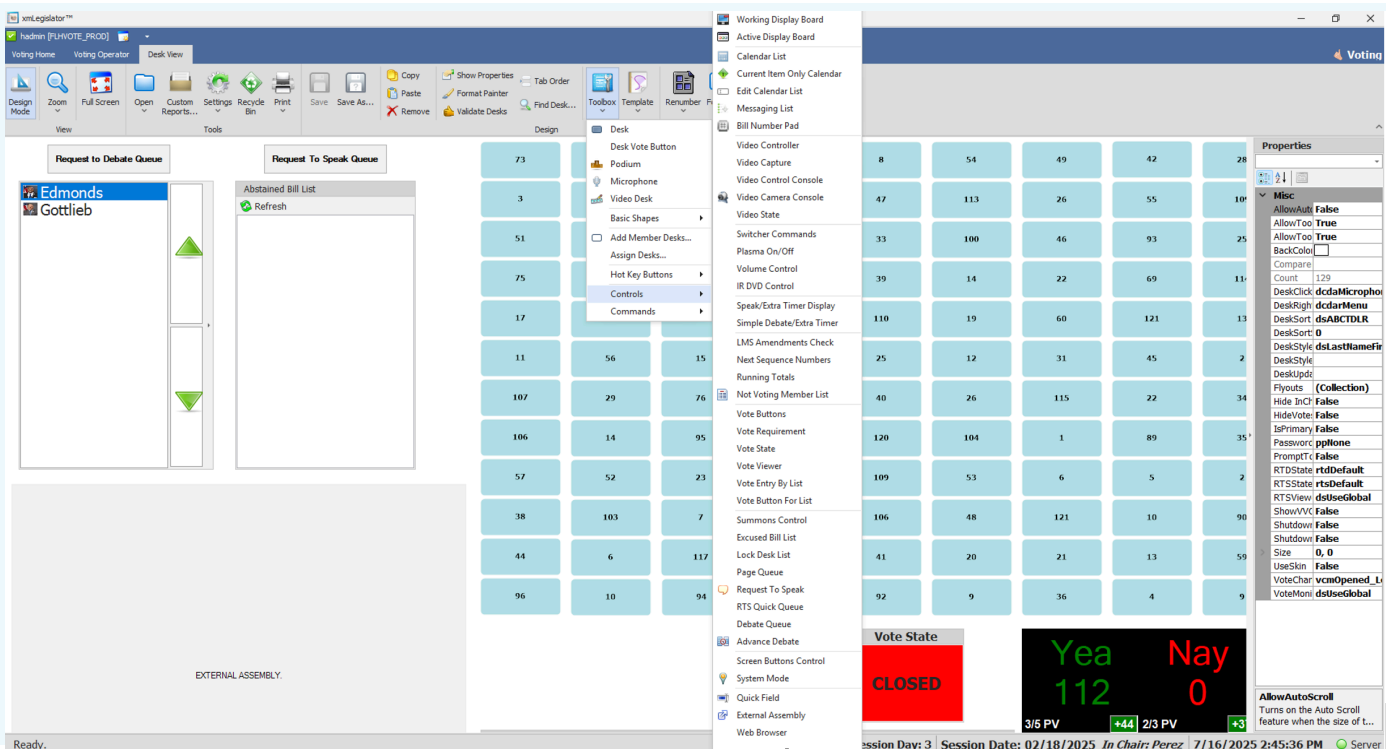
xmLegislator™

hadmin [FLHVOTE_PROD]

Voting Home | Voting Operator | Desk View

Voting

Design Mode | Zoom | Full Screen | Open | Custom Reports... | Settings | Recycle Bin | Print | Save | Save As... | Copy | Paste | Remove | Show Properties | Format Painter | Validate Desks | Tab Order | Find Desk... | Toolbox | Template | Renumber

View | Tools | Design

Request to Debate Queue

Request To Speak Queue

Edmonds
Gottlieb

Abstained Bill List

Refresh

EXTERNAL ASSEMBLY.

Desk
Desk Vote Button
Podium
Microphone
Video Desk
Basic Shapes
Add Member Desks...
Assign Desks...
Hot Key Buttons
Controls
Commands

Working Display Board
Active Display Board
Calendar List
Current Item Only Calendar
Edit Calendar List
Messaging List
Bill Number Pad
Video Controller
Video Capture
Video Control Console
Video Camera Console
Video State
Switcher Commands
Plasma On/Off
Volume Control
IR DVD Control
Speak/Extra Timer Display
Simple Debate/Extra Timer
LMS Amendments Check
Next Sequence Numbers
Running Totals
Not Voting Member List
Vote Buttons
Vote Requirement
Vote State
Vote Viewer
Vote Entry By List
Vote Button For List
Summons Control
Excused Bill List
Lock Desk List
Page Queue
Request To Speak
RTS Quick Queue
Debate Queue
Advance Debate
Screen Buttons Control
System Mode
Quick Field
External Assembly
Web Browser

| 73 | | | 8 | 54 | 49 | 42 | 28 |
|---|---|---|---|---|---|---|---|
| 3 | | | 47 | 113 | 26 | 55 | 10 |
| 51 | | | 33 | 100 | 46 | 93 | 25 |
| 75 | | | 39 | 14 | 22 | 69 | 11 |
| 17 | | | 110 | 19 | 60 | 121 | 13 |
| 11 | 56 | 15 | 25 | 12 | 31 | 45 | 2 |
| 107 | 29 | 76 | 40 | 26 | 115 | 22 | 34 |
| 106 | 14 | 95 | 120 | 104 | 1 | 89 | 35 |
| 57 | 52 | 23 | 109 | 53 | 6 | 5 | 2 |
| 38 | 103 | 7 | 106 | 48 | 121 | 10 | 90 |
| 44 | 6 | 117 | 41 | 20 | 21 | 13 | 59 |
| 96 | 10 | 94 | 92 | 9 | 36 | 4 | 9 |

Vote State
CLOSED

Yea 112 | Nay 0
3/5 PV +44 | 2/3 PV +3

Properties

Misc

| AllowAuto | False |
|---|---|
| AllowToo | True |
| AllowToo | True |
| BackColo | |
| Compare | |
| Count | 129 |
| DeskClick | dcdaMicrophon |
| DeskRigh | dcdarMenu |
| DeskSort | dsABCTDLR |
| DeskSort | 0 |
| DeskStyle | dsLastNameFir |
| DeskStyle | |
| DeskUpd | |
| Flyouts | (Collection) |
| Hide InCh | False |
| HideVote | False |
| IsPrimary | False |
| Passwor | ppNone |
| PromptT | False |
| RTDState | rtdDefault |
| RTSState | rtsDefault |
| RTSView | dsUseGlobal |
| ShowVVC | False |
| Shutdow | False |
| Shutdow | False |
| Size | 0, 0 |
| UseSkin | False |
| VoteChar | vcmOpened_L |
| VoteMoni | dsUseGlobal |

AllowAutoScroll
Turns on the Auto Scroll feature when the size of t...

Ready.

ession Day: 3 | Session Date: 02/18/2025 | In Chair: Perez | 7/16/2025 2:45:36 PM | Server